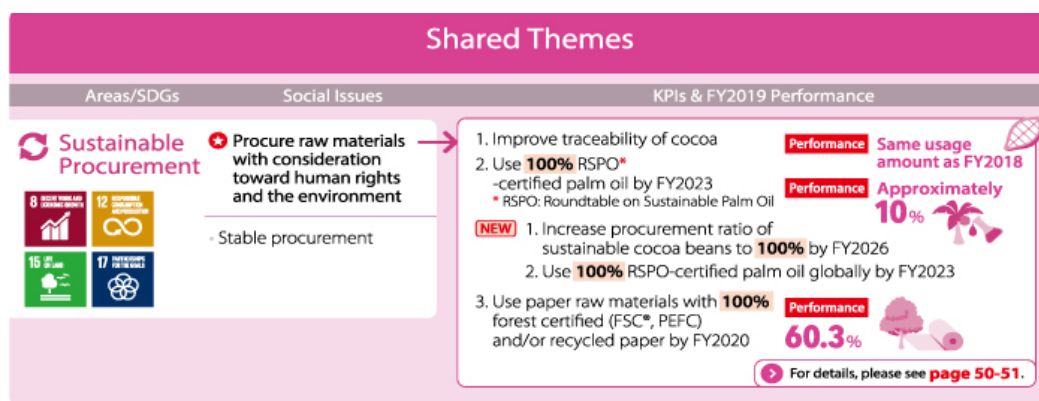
Shared Themes

Areas/SDGs

Social Issues

KPIs & FY2019 Performance

Sustainable Procurement

8 DECENT WORK AND ECONOMIC GROWTH

12 RESPONSIBLE CONSUMPTION AND PRODUCTION

15 LIFE ON LAND

17 PARTNERSHIPS FOR THE GOALS

Procure raw materials with consideration toward human rights and the environment

- Stable procurement

1. Improve traceability of cocoa

Performance Same usage amount as FY2018

2. Use 100% RSPO* -certified palm oil by FY2023

* RSPO: Roundtable on Sustainable Palm Oil

Performance Approximately 10%

NEW 1. Increase procurement ratio of sustainable cocoa beans to 100% by FY2026

2. Use 100% RSPO-certified palm oil globally by FY2023

3. Use paper raw materials with 100% forest certified (FSC®, PEFC) and/or recycled paper by FY2020

Performance 60.3%

For details, please see page 50-51.